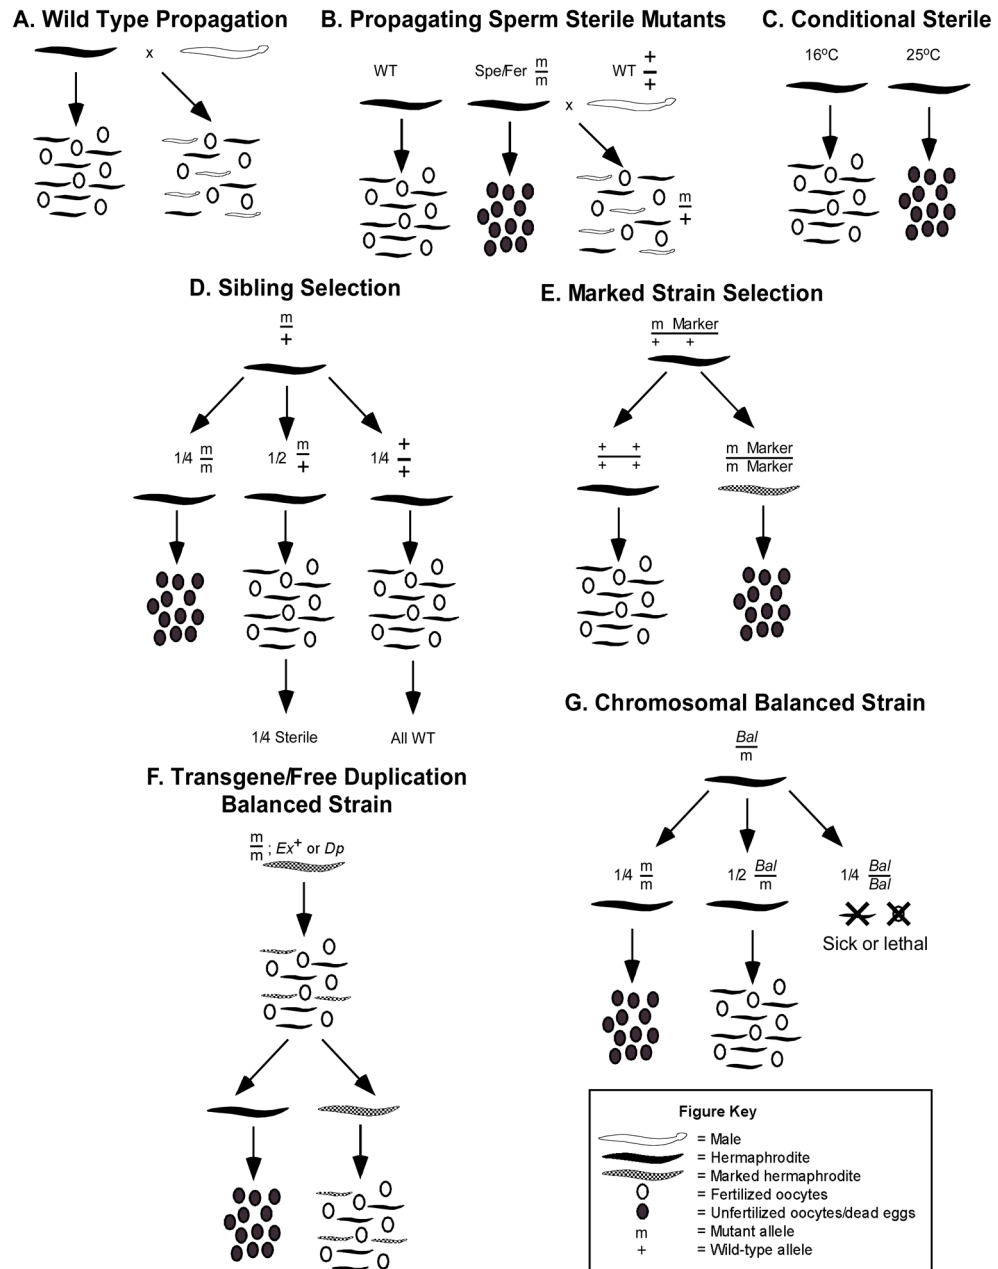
A. Wild Type Propagation

x

B. Propagating Sperm Sterile Mutants

WT

Spe/Fer $\frac{m}{m}$

x

WT $\frac{+}{+}$

$\frac{m}{+}$

C. Conditional Sterile

16$^o$C

25$^o$C

D. Sibling Selection

$\frac{m}{+}$

1/4 $\frac{m}{m}$

1/2 $\frac{m}{+}$

1/4 $\frac{+}{+}$

1/4 Sterile

All WT

E. Marked Strain Selection

$\frac{m \quad Marker}{+ \quad +}$

$\frac{+ \quad +}{+ \quad +}$

$\frac{m \quad Marker}{m \quad Marker}$

F. Transgene/Free Duplication Balanced Strain

$\frac{m}{m}$; $Ex^+$ or $Dp$

G. Chromosomal Balanced Strain

$\frac{Bal}{m}$

1/4 $\frac{m}{m}$

1/2 $\frac{Bal}{m}$

1/4 $\frac{Bal}{Bal}$

Sick or lethal

Figure Key

= Male

= Hermaphrodite

= Marked hermaphrodite

= Fertilized oocytes

= Unfertilized oocytes/dead eggs

m = Mutant allele

+ = Wild-type allele